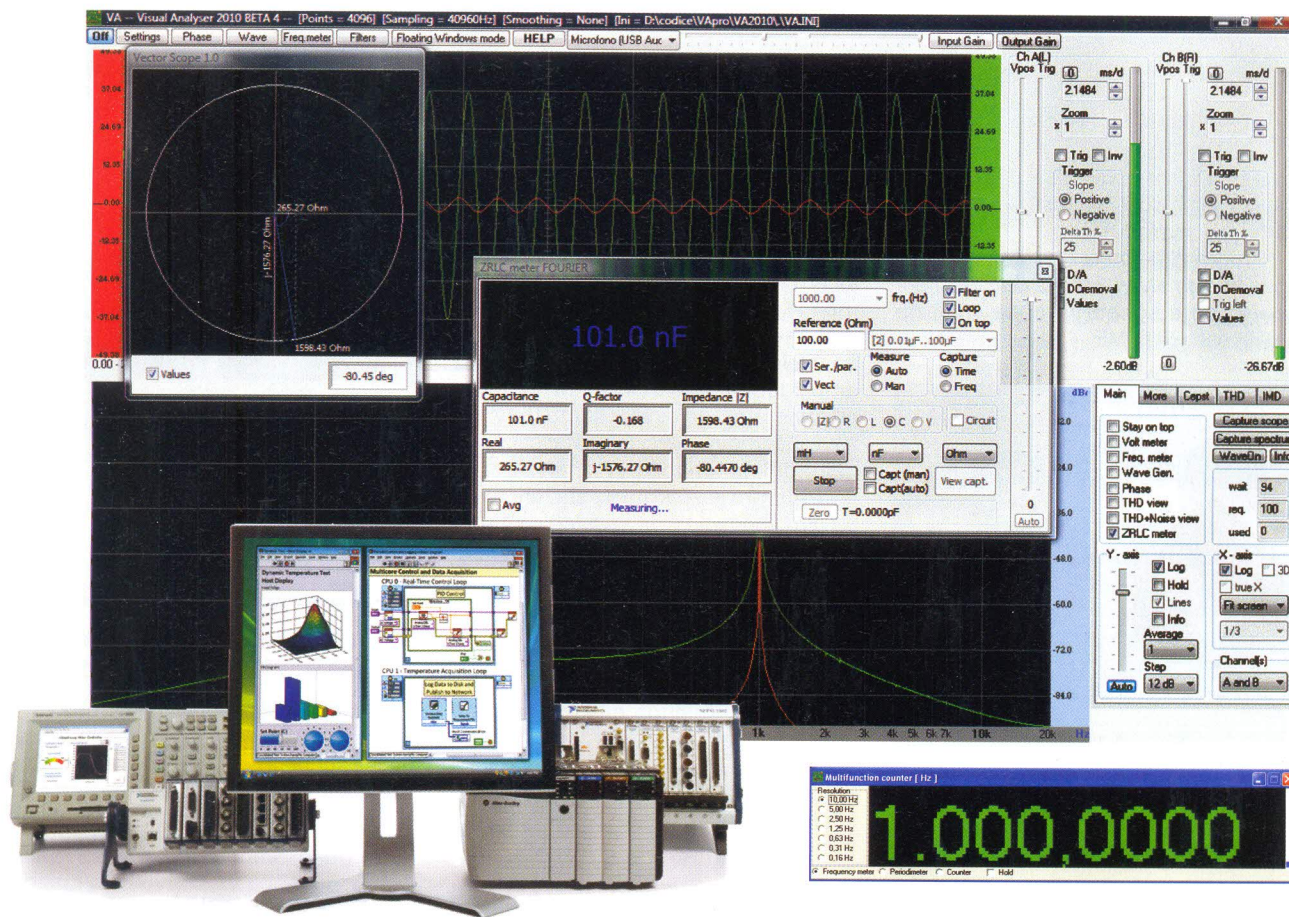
VA -- Visual Analyser 2010 BETA 4 -- [Points = 4096] [Sampling = 40960Hz] [Smoothing = None] [Ini = D:\codice\VApro\VA2010\\VA.INI]

Off Settings Phase Wave Freq.meter Filters Floating Windows mode HELP Microfono (USB Auc Input Gain Output Gain

Vector Scope 1.0

37.04
24.69
12.35
0.00
-12.35
-24.69
-37.04
-49.38
0.00

265.27 Ohm
j-1576.27 Ohm
1598.43 Ohm

Values -80.45 deg

Ch A(L) Vpos Trig 0 ms/d 2.1484 Zoom x 1 Trig Inv Trigger Slope Positive Negative Delta Th % 25 D/A DCremoval Values -2.60dB

Ch B(R) Vpos Trig 0 ms/d 2.1484 Zoom x 1 Trig Inv Trigger Slope Positive Negative Delta Th % 25 D/A DCremoval Trig left Values 0 -26.67dB

ZRLC meter FOURIER

101.0 nF

1000.00 frq.(Hz) Filter on Loop On top
Reference (Ohm)
100.00 [Z] 0.01µF..100µF
Ser./par. Vect
Measure Auto Man
Capture Time Freq
Manual |Z| R L C V Circuit
mH nF Ohm
Stop Capt (man) Capt(auto) View capt.
Zero T=0.0000pF
0 Auto

Capacitance 101.0 nF
Q-factor -0.168
Impedance |Z| 1598.43 Ohm
Real 265.27 Ohm
Imaginary j-1576.27 Ohm
Phase -80.4470 deg
Avg Measuring...

dBr Main More Capst THD IMD
Stay on top
Volt meter
Freq. meter
Wave Gen.
Phase
THD view
THD+Noise view
ZRLC meter
Capture scope
Capture spectrum
WaveOn Info
wait 94
req. 100
used 0
Y - axis Log Hold Lines Info Average 1 Step Auto 12 dB
X - axis Log 3D true X Fit screen 1/3 Channel(s) A and B

12.0 24.0 36.0 48.0 60.0 72.0 84.0
1k 2k 3k 4k 5k 6k 7k 10k 20k Hz

Multicore Control and Data Acquisition
CPU 0 - Real-Time Control Loop
PID Control
CPU 1 - Temperature Acquisition Loop
Log Data to Disk and Publish to Network
Dynamic Temperature Test
Heat Display

NATIONAL INSTRUMENTS
Allen-Bradley

Multifunction counter [ Hz ]
Resolution
10,00 Hz
5,00 Hz
2,50 Hz
1,25 Hz
0,63 Hz
0,31 Hz
0,16 Hz
1.000,0000
Frequency meter Periodimeter Counter Hold